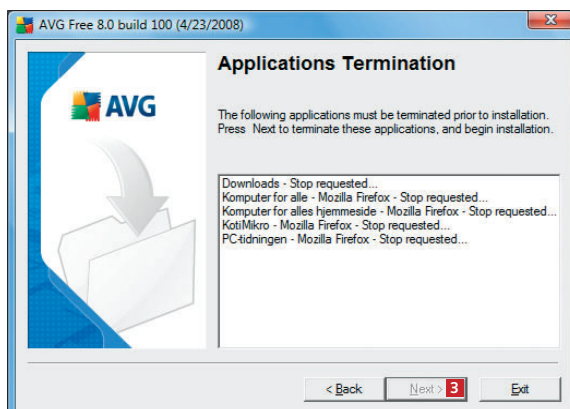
AVG Free 8.0 build 100 (4/23/2008)

AVG

Applications Termination

The following applications must be terminated prior to installation. Press Next to terminate these applications, and begin installation.

Downloads - Stop requested...
Komputer for alle - Mozilla Firefox - Stop requested...
Komputer for alles hjemmeside - Mozilla Firefox - Stop requested...
KotiMikro - Mozilla Firefox - Stop requested...
PC-tidningen - Mozilla Firefox - Stop requested...

< Back
Next >
3
Exit